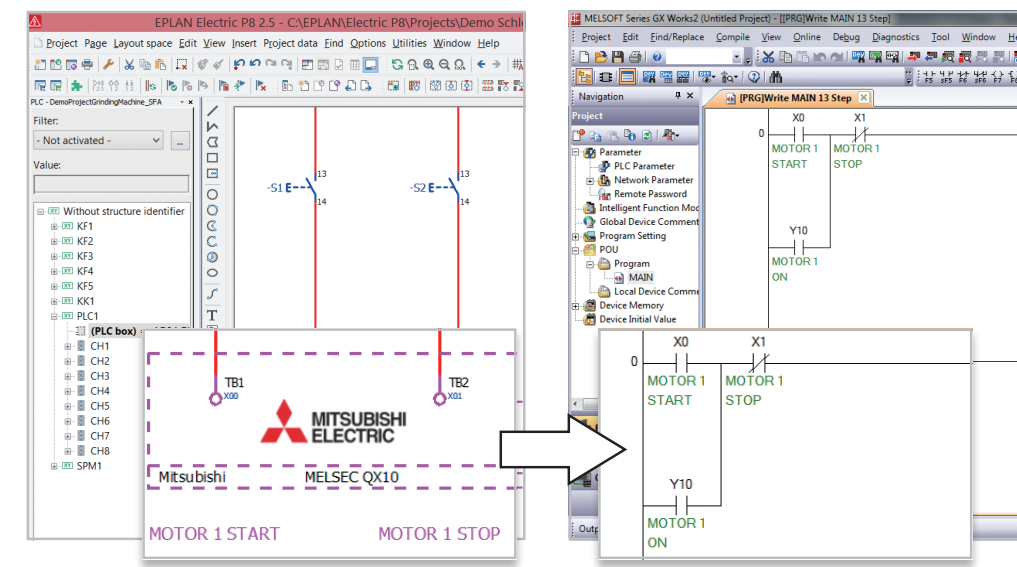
EPLAN Electric P8 2.5 - C:\EPLAN\Electric P8\Projects\Demo Schl

Project Page Layout space Edit View Insert Project data Find Options Utilities Window Help

PLC - DemoProjectGrindingMachine_SFA

Filter:

- Not activated -

Value:

Without structure identifier
KF1
KF2
KF3
KF4
KF5
KK1
PLC1
(PLC box)
CH1
CH2
CH3
CH4
CH5
CH6
CH7
CH8
SPM1

-S1
13
14
-S2
13
14

TB1
X00
TB2
X01

MITSUBISHI ELECTRIC

Mitsubishi
MELSEC QX10

MOTOR 1 START
MOTOR 1 STOP

MELSOFT Series GX Works2 (Untitled Project) - [[PRG]Write MAIN 13 Step]

Project Edit Find/Replace Compile View Online Debug Diagnostics Tool Window He

Navigation

[PRG]Write MAIN 13 Step

Project

Parameter
PLC Parameter
Network Parameter
Remote Password
Intelligent Function Mod
Global Device Comment
Program Setting
POU
Program
MAIN
Local Device Comme
Device Memory
Device Initial Value

0
X0
MOTOR 1
START
X1
MOTOR 1
STOP
Y10
MOTOR 1
ON

0
X0
MOTOR 1
START
X1
MOTOR 1
STOP
Y10
MOTOR 1
ON

Outp